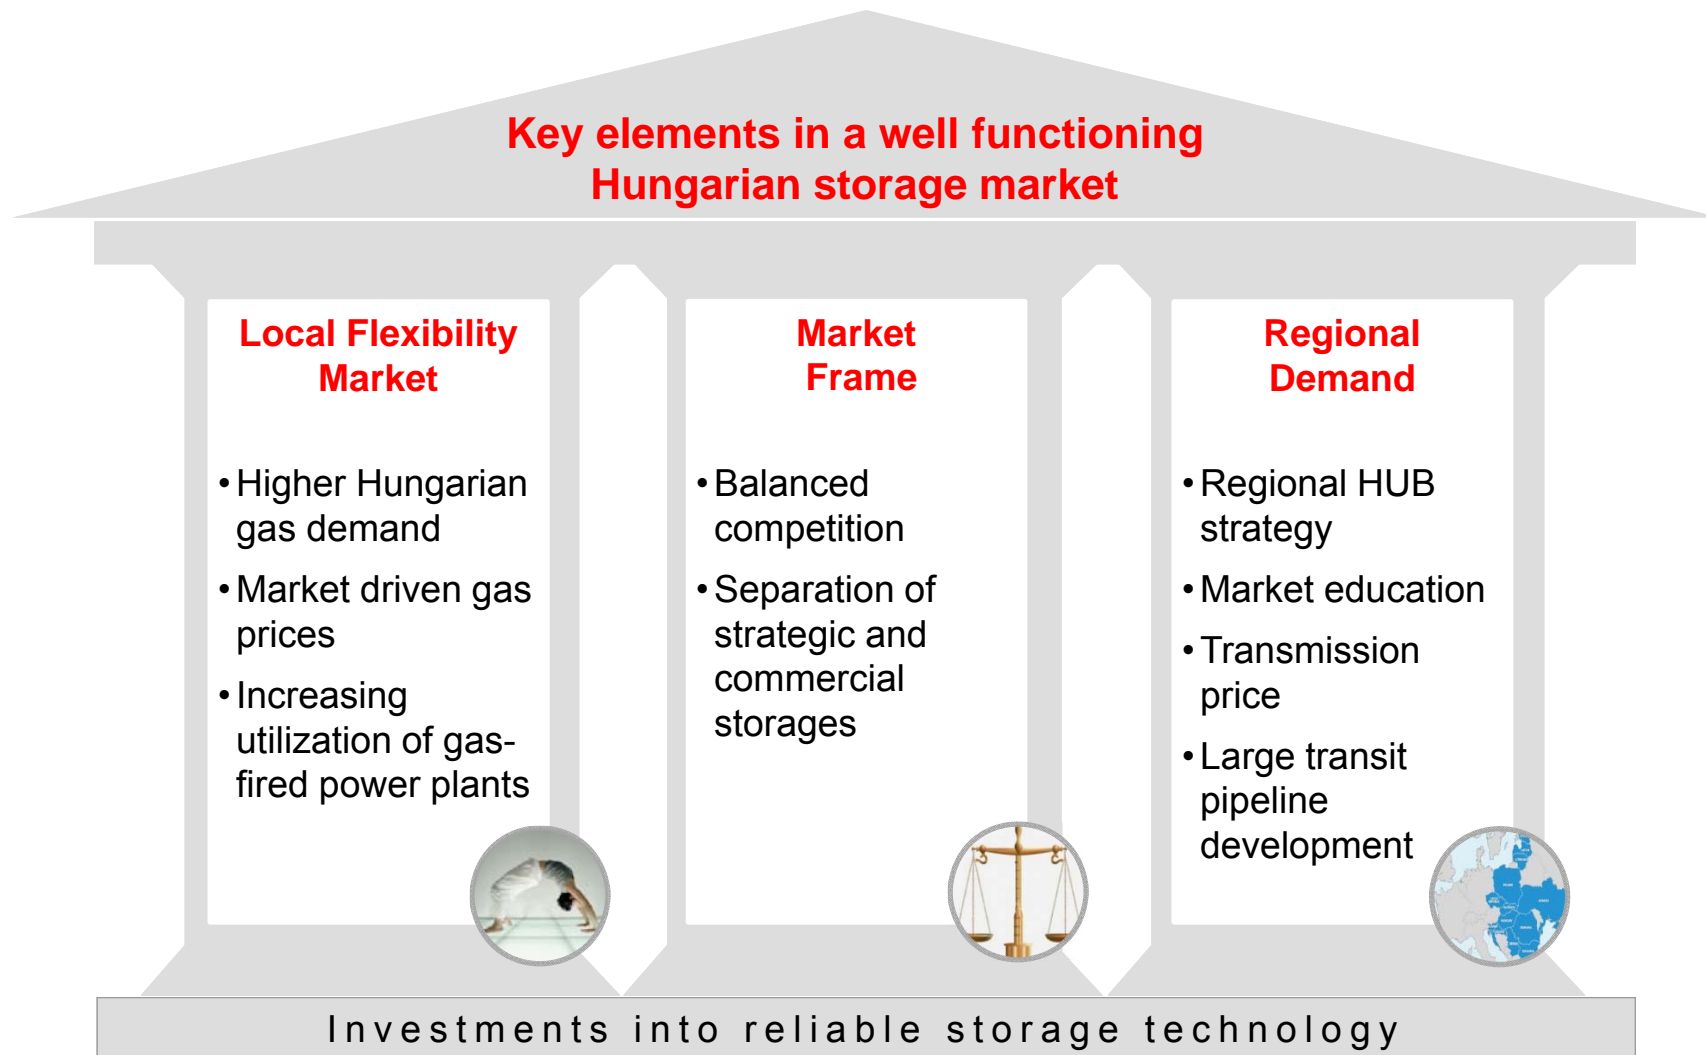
Key elements in a well functioning Hungarian storage market

Local Flexibility Market

• Higher Hungarian gas demand
• Market driven gas prices
• Increasing utilization of gas-fired power plants

Market Frame

• Balanced competition
• Separation of strategic and commercial storages

Regional Demand

• Regional HUB strategy
• Market education
• Transmission price
• Large transit pipeline development

Investments into reliable storage technology